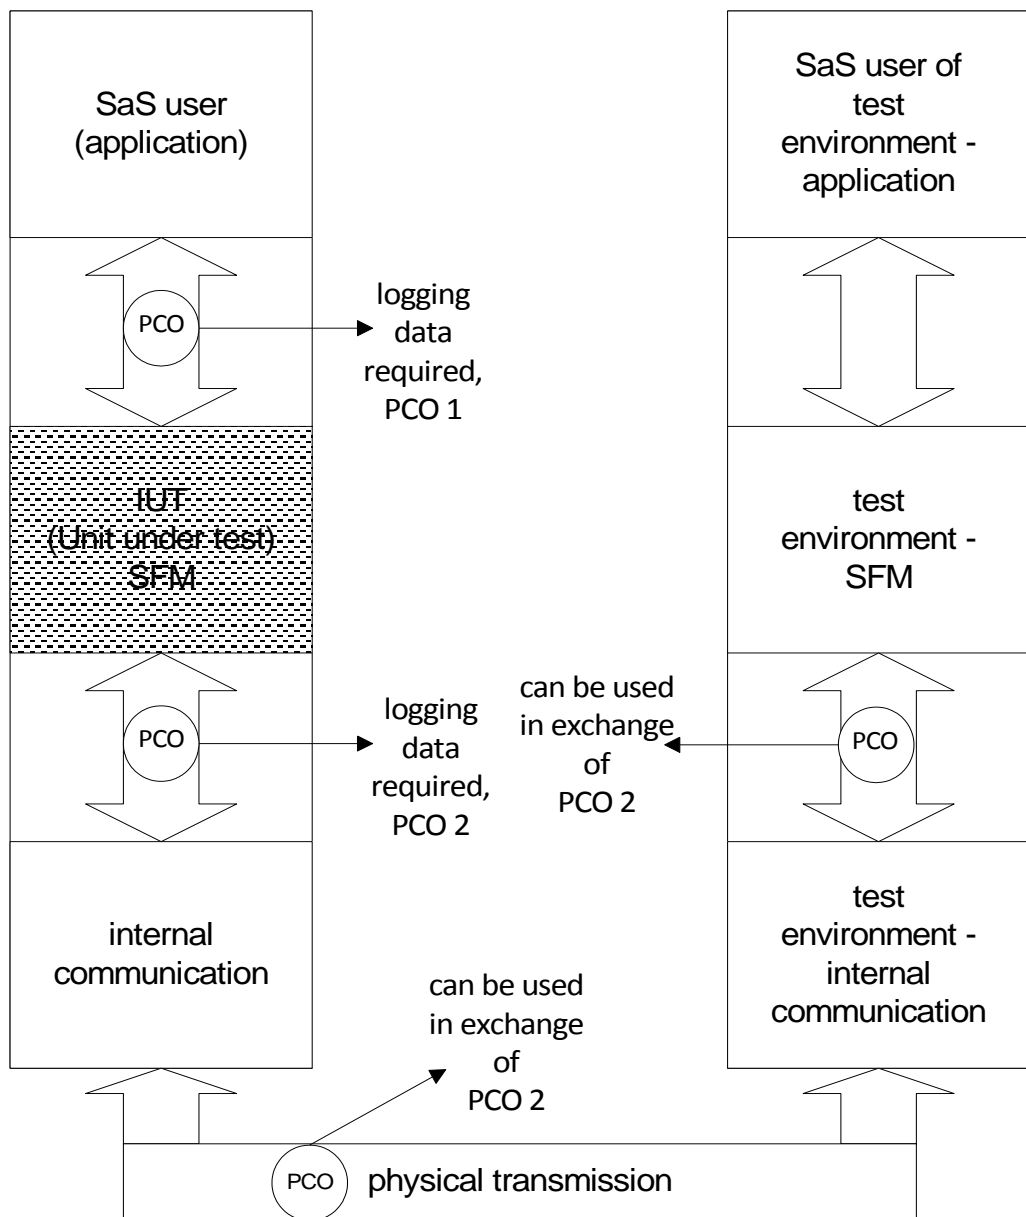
SaS user (application)

PCO

logging data required, PCO 1

IUT (Unit under test) SFM

PCO

logging data required, PCO 2

internal communication

SaS user of test environment - application

test environment - SFM

can be used in exchange of PCO 2

PCO

test environment - internal communication

can be used in exchange of PCO 2

PCO

physical transmission